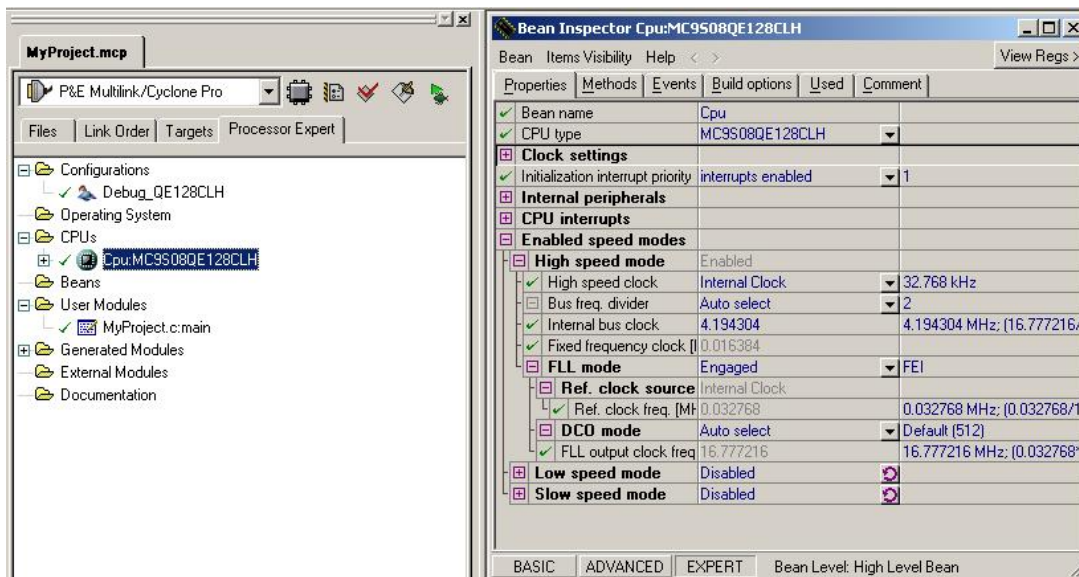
MyProject.mcp

P&E Multilink/Cyclone Pro

Files | Link Order | Targets | Processor Expert

Configurations
Debug_QE128CLH
Operating System
CPUs
Cpu:MC9S08QE128CLH
Beans
User Modules
MyProject.c:main
Generated Modules
External Modules
Documentation

Bean Inspector Cpu:MC9S08QE128CLH

Bean Items Visibility Help < >

View Regs >

Properties | Methods | Events | Build options | Used | Comment

| | | |
|---|---|---|
| Bean name | Cpu | |
| CPU type | MC9S08QE128CLH | |
| Clock settings | | |
| Initialization interrupt priority | interrupts enabled | 1 |
| Internal peripherals | | |
| CPU interrupts | | |
| Enabled speed modes | | |
| High speed mode | Enabled | |
| High speed clock | Internal Clock | 32.768 kHz |
| Bus freq. divider | Auto select | 2 |
| Internal bus clock | 4.194304 | 4.194304 MHz; (16.777216/ |
| Fixed frequency clock [I | 0.016384 | |
| FLL mode | Engaged | FEI |
| Ref. clock source | Internal Clock | |
| Ref. clock freq. [MH | 0.032768 | 0.032768 MHz; (0.032768/1 |
| DCO mode | Auto select | Default (512) |
| FLL output clock freq | 16.777216 | 16.777216 MHz; (0.032768* |
| Low speed mode | Disabled | |
| Slow speed mode | Disabled | |

BASIC | ADVANCED | EXPERT | Bean Level: High Level Bean